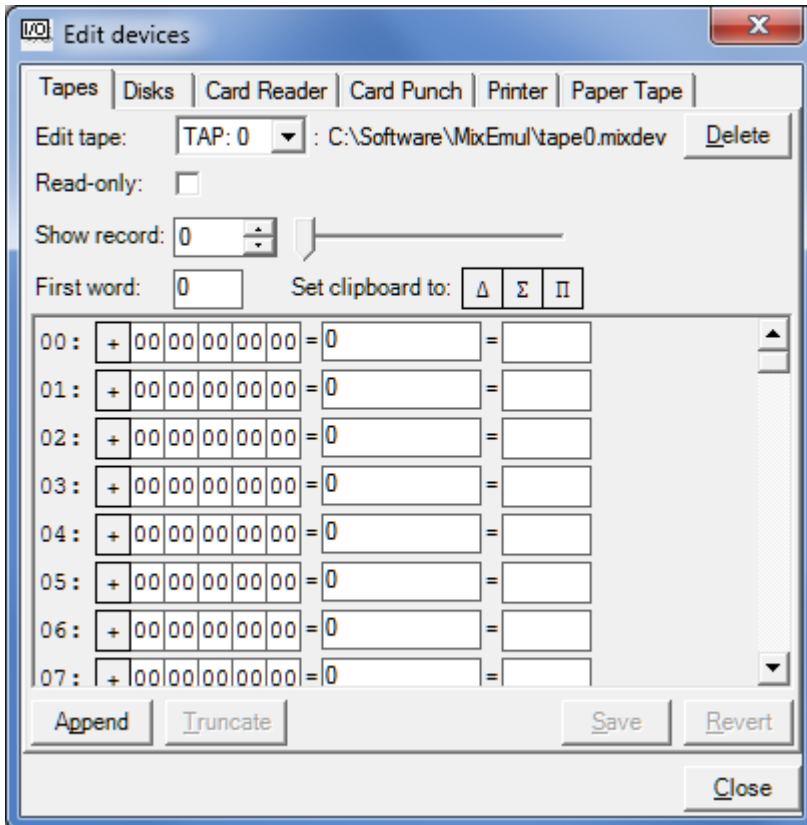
I/O Edit devices

x

Tapes | Disks | Card Reader | Card Punch | Printer | Paper Tape

Edit tape: TAP: 0 : C:\Software\MixEmul\tape0.mixdev Delete

Read-only:

Show record: 0

First word: 0 Set clipboard to: Δ Σ Π

00: + 00 00 00 00 00 = 0 =
01: + 00 00 00 00 00 = 0 =
02: + 00 00 00 00 00 = 0 =
03: + 00 00 00 00 00 = 0 =
04: + 00 00 00 00 00 = 0 =
05: + 00 00 00 00 00 = 0 =
06: + 00 00 00 00 00 = 0 =
07: + 00 00 00 00 00 = 0 =

Append Truncate Save Revert

Close